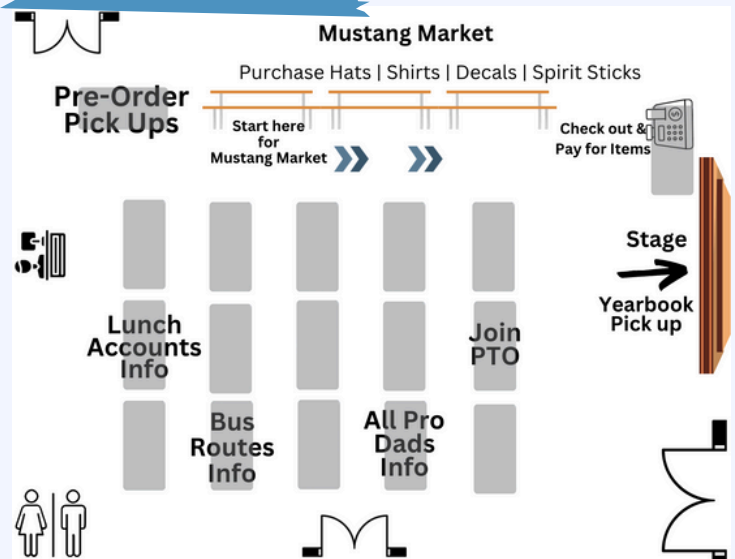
Mustang Market

Purchase Hats | Shirts | Decals | Spirit Sticks

Pre-Order Pick Ups

Start here for Mustang Market

Check out & Pay for Items

Stage

Yearbook Pick up

Lunch Accounts Info

Join PTO

Bus Routes Info

All Pro Dads Info